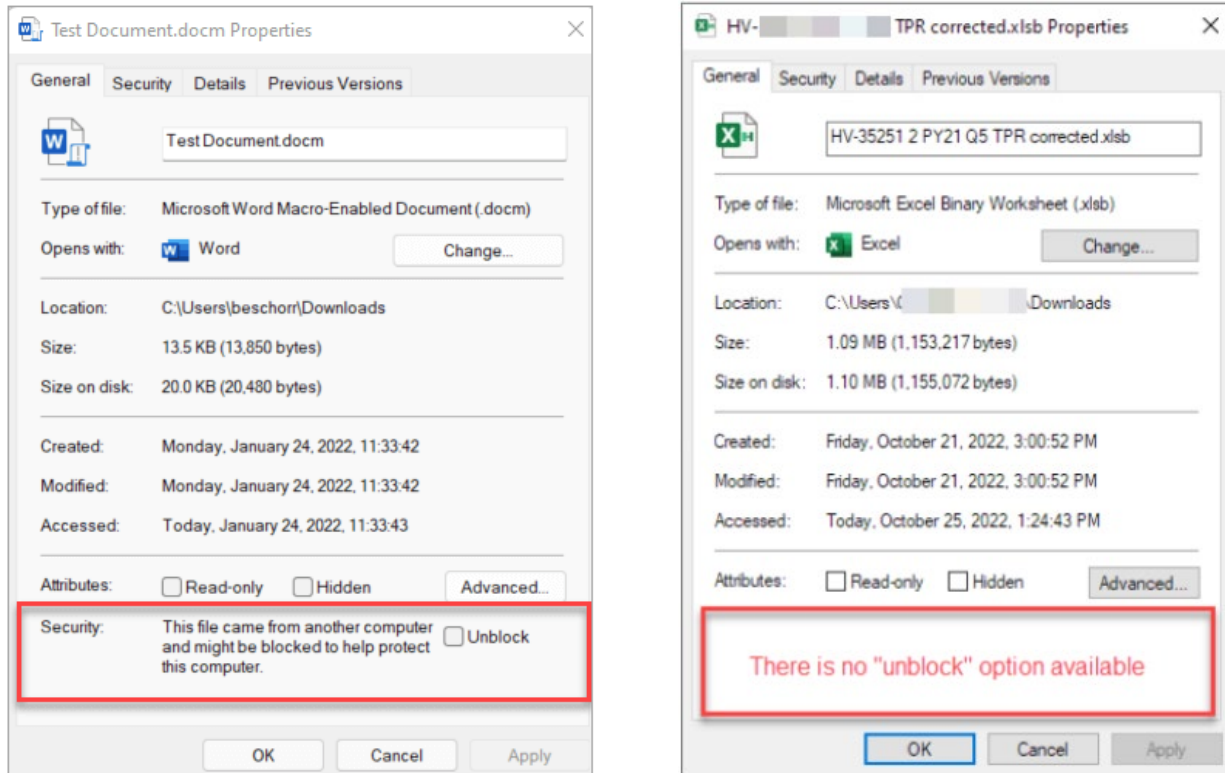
Test Document.docm Properties

General | Security | Details | Previous Versions

Test Document.docm

Type of file: Microsoft Word Macro-Enabled Document (.docm)

Opens with: Word Change...

Location: C:\Users\beschorr\Downloads

Size: 13.5 KB (13,850 bytes)

Size on disk: 20.0 KB (20,480 bytes)

Created: Monday, January 24, 2022, 11:33:42

Modified: Monday, January 24, 2022, 11:33:42

Accessed: Today, January 24, 2022, 11:33:43

Attributes: Read-only Hidden Advanced...

Security: This file came from another computer and might be blocked to help protect this computer. Unblock

OK Cancel Apply

HV-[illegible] TPR corrected.xlsb Properties

General | Security | Details | Previous Versions

HV-35251 2 PY21 Q5 TPR corrected.xlsb

Type of file: Microsoft Excel Binary Worksheet (.xlsb)

Opens with: Excel Change...

Location: C:\Users\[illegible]\Downloads

Size: 1.09 MB (1,153,217 bytes)

Size on disk: 1.10 MB (1,155,072 bytes)

Created: Friday, October 21, 2022, 3:00:52 PM

Modified: Friday, October 21, 2022, 3:00:52 PM

Accessed: Today, October 25, 2022, 1:24:43 PM

Attributes: Read-only Hidden Advanced...

There is no "unblock" option available

OK Cancel Apply